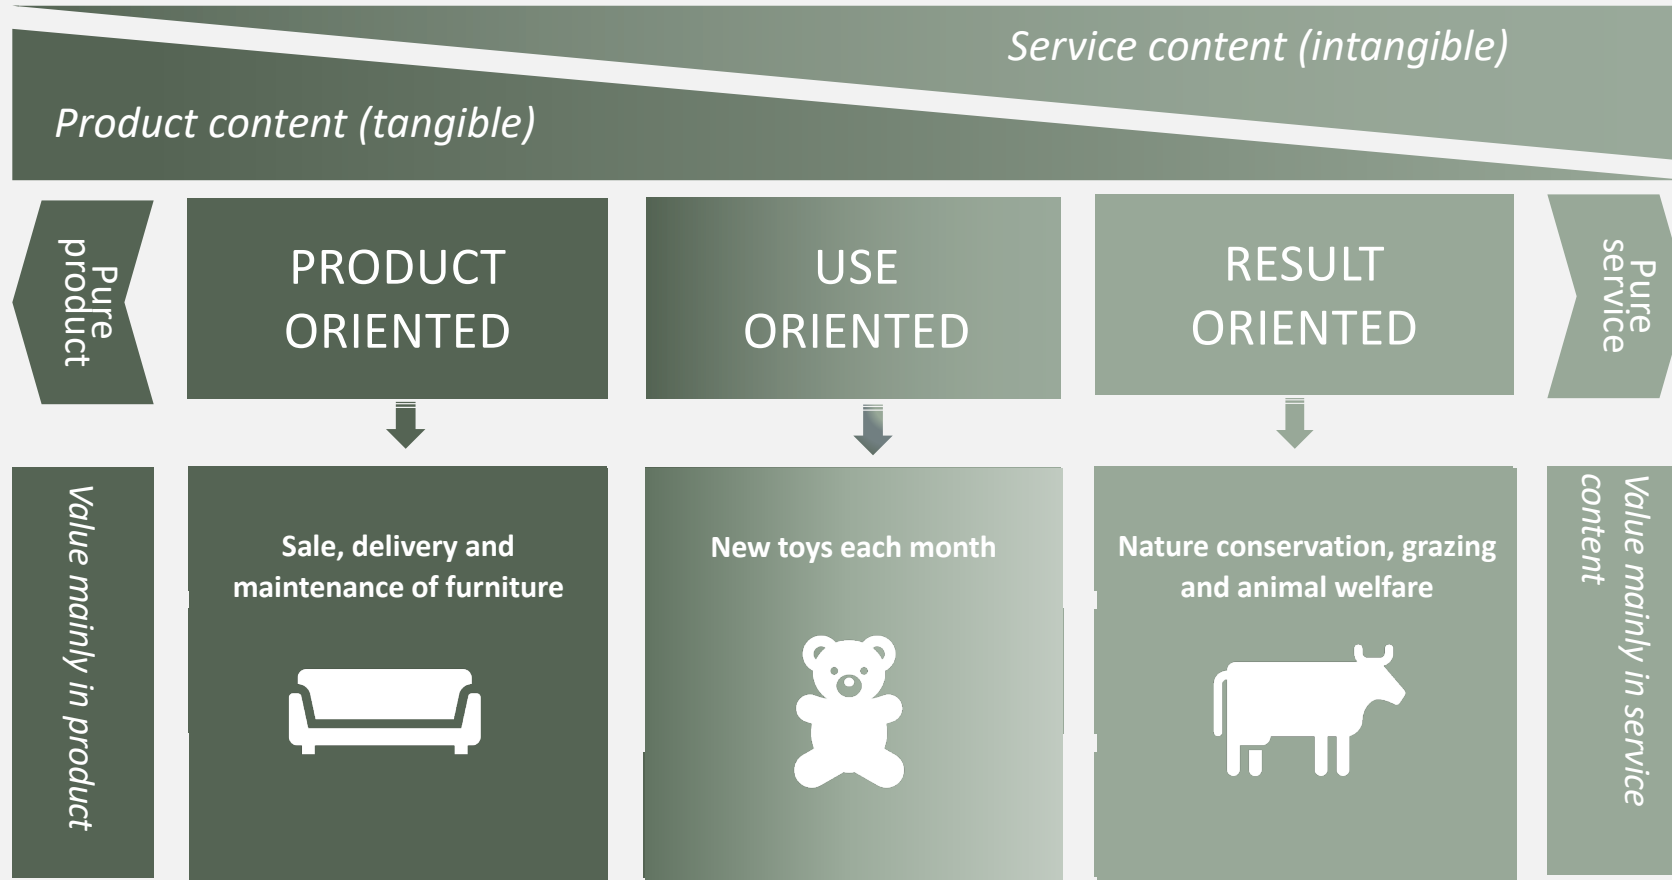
Service content (intangible)

Product content (tangible)

Pure product

PRODUCT ORIENTED

USE ORIENTED

RESULT ORIENTED

Pure service

Value mainly in product

Sale, delivery and maintenance of furniture

New toys each month

Nature conservation, grazing and animal welfare

Value mainly in service content